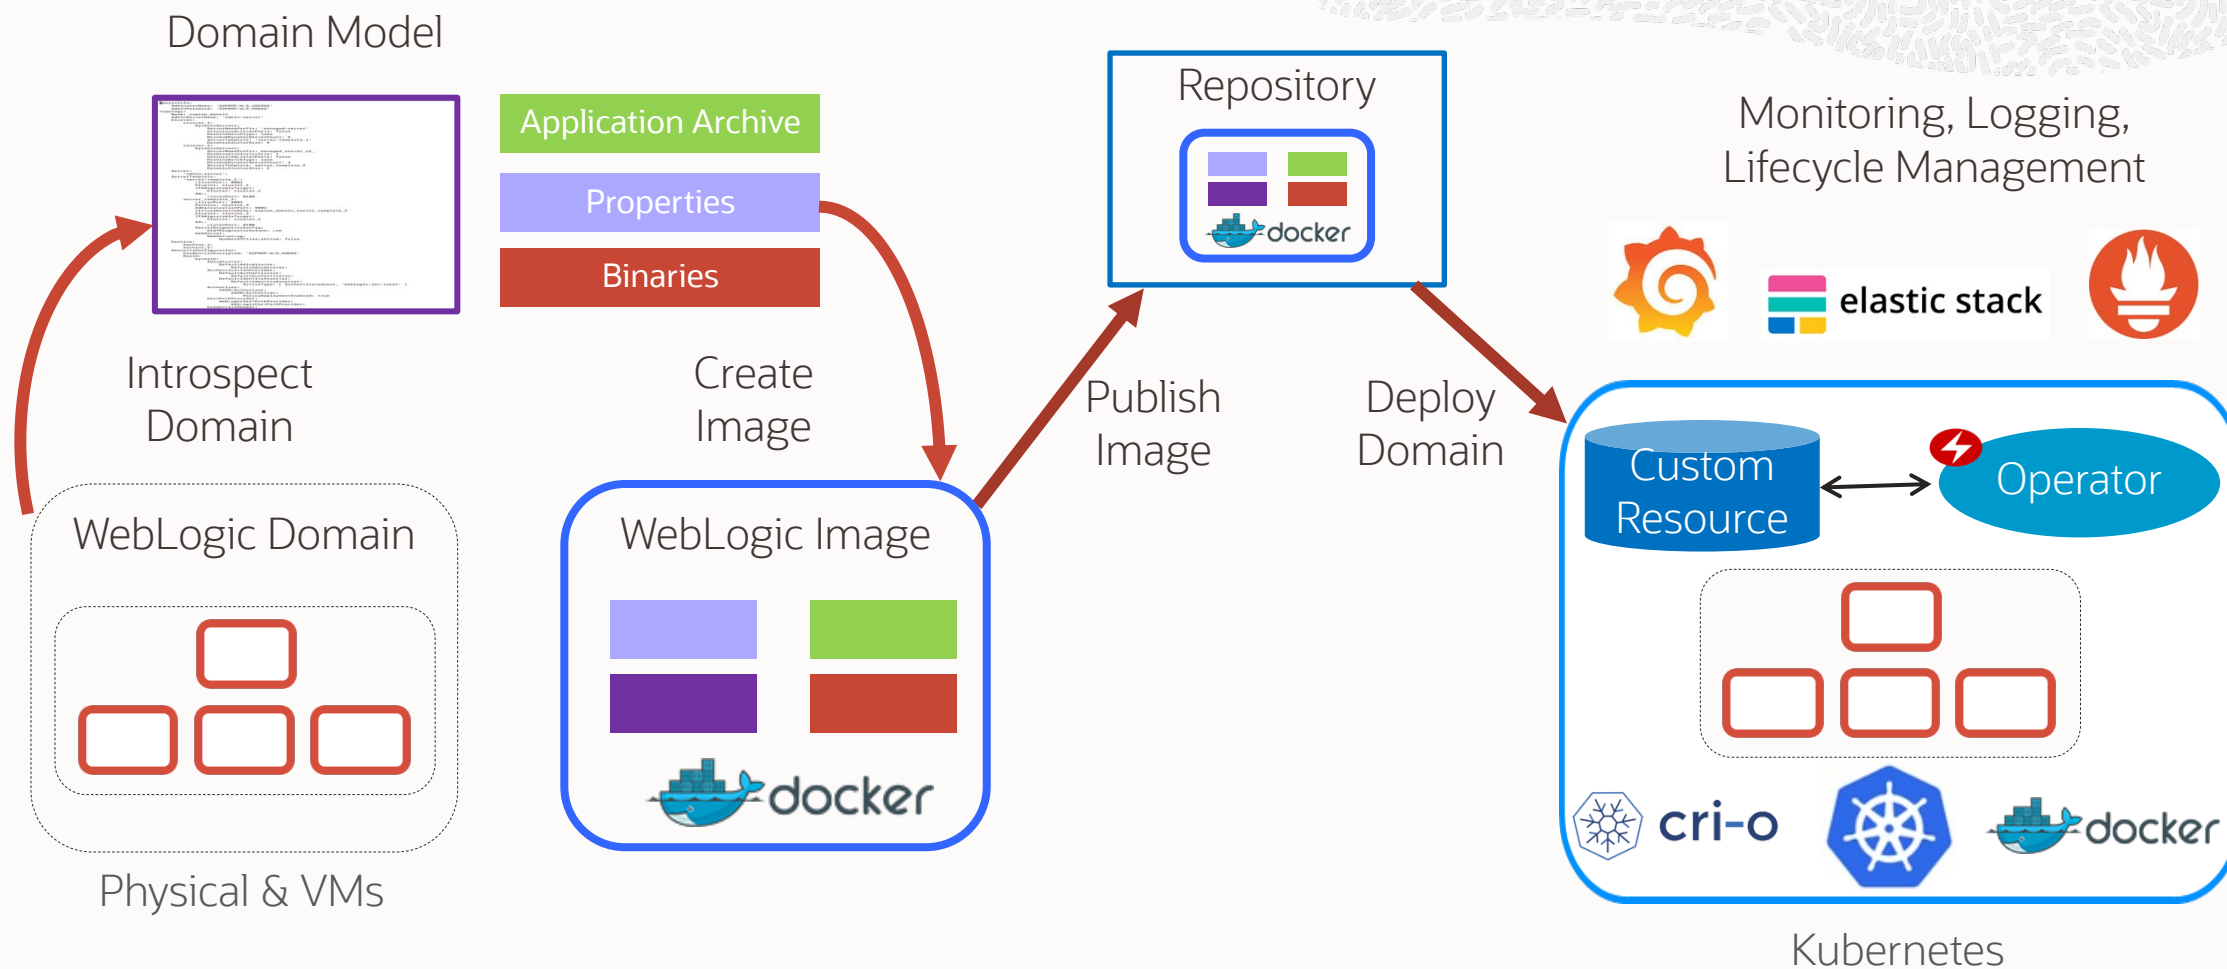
Domain Model

Application Archive

Properties

Binaries

Repository

docker

Monitoring, Logging, Lifecycle Management

elastic stack

Introspect Domain

Create Image

Publish Image

Deploy Domain

WebLogic Domain

WebLogic Image

docker

Custom Resource

Operator

cri-o

docker

Physical & VMs

Kubernetes